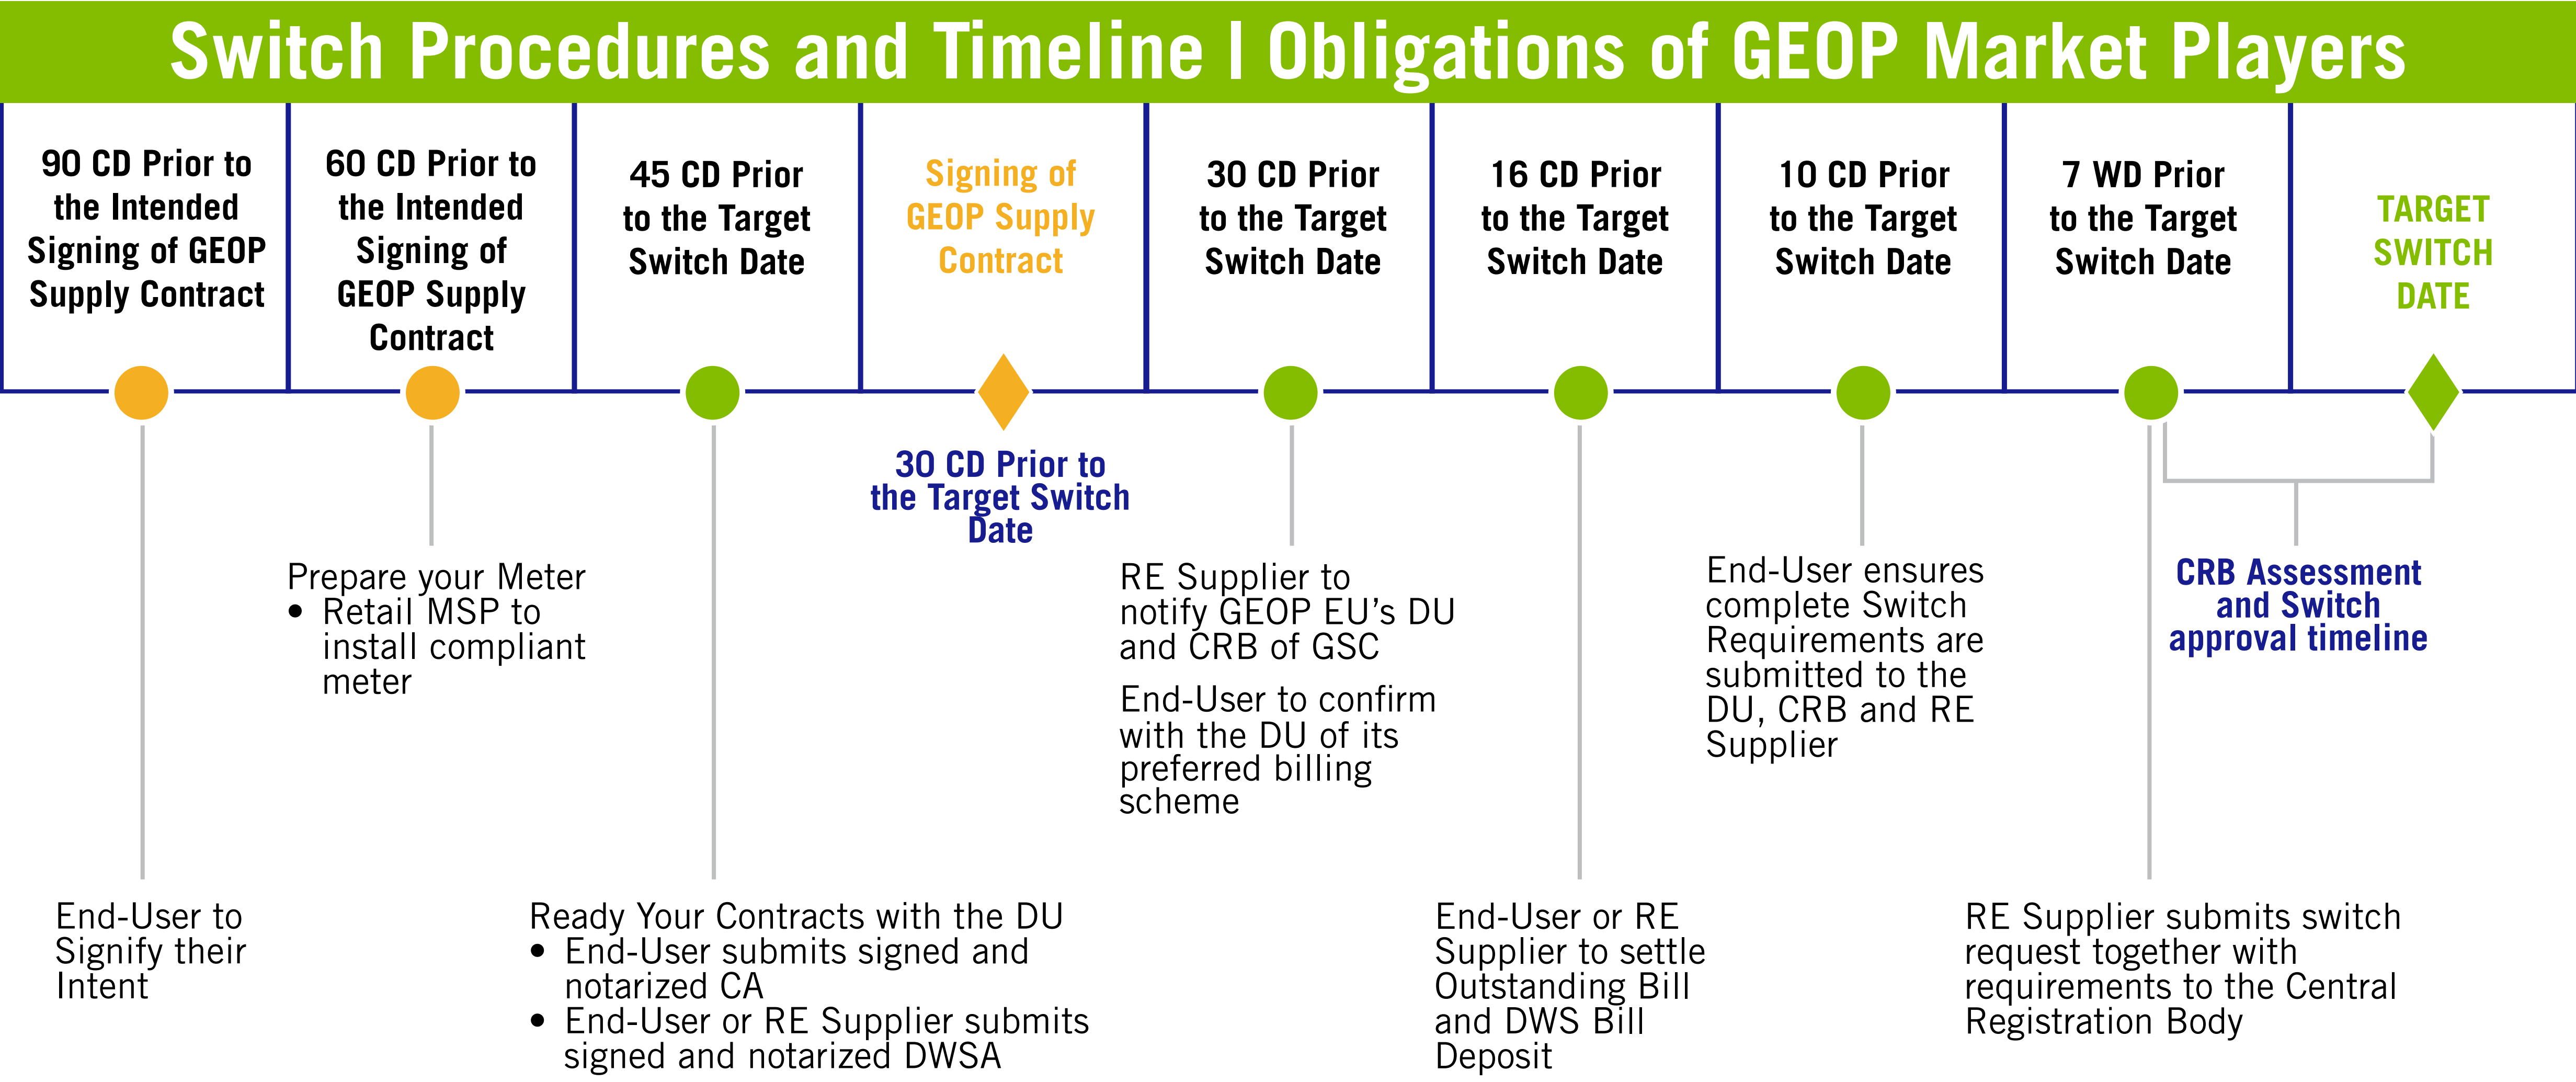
Switch Procedures and Timeline I Obligations of GEOP Market Players

90 CD Prior to the Intended Signing of GEOP Supply Contract

60 CD Prior to the Intended Signing of GEOP Supply Contract

45 CD Prior to the Target Switch Date

Signing of GEOP Supply Contract

30 CD Prior to the Target Switch Date

16 CD Prior to the Target Switch Date

10 CD Prior to the Target Switch Date

7 WD Prior to the Target Switch Date

TARGET SWITCH DATE

30 CD Prior to the Target Switch Date

Prepare your Meter
• Retail MSP to install compliant meter

RE Supplier to notify GEOP EU's DU and CRB of GSC

End-User to confirm with the DU of its preferred billing scheme

End-User ensures complete Switch Requirements are submitted to the DU, CRB and RE Supplier

CRB Assessment and Switch approval timeline

End-User to Signify their Intent

Ready Your Contracts with the DU
• End-User submits signed and notarized CA
• End-User or RE Supplier submits signed and notarized DWSA

End-User or RE Supplier to settle Outstanding Bill and DWS Bill Deposit

RE Supplier submits switch request together with requirements to the Central Registration Body